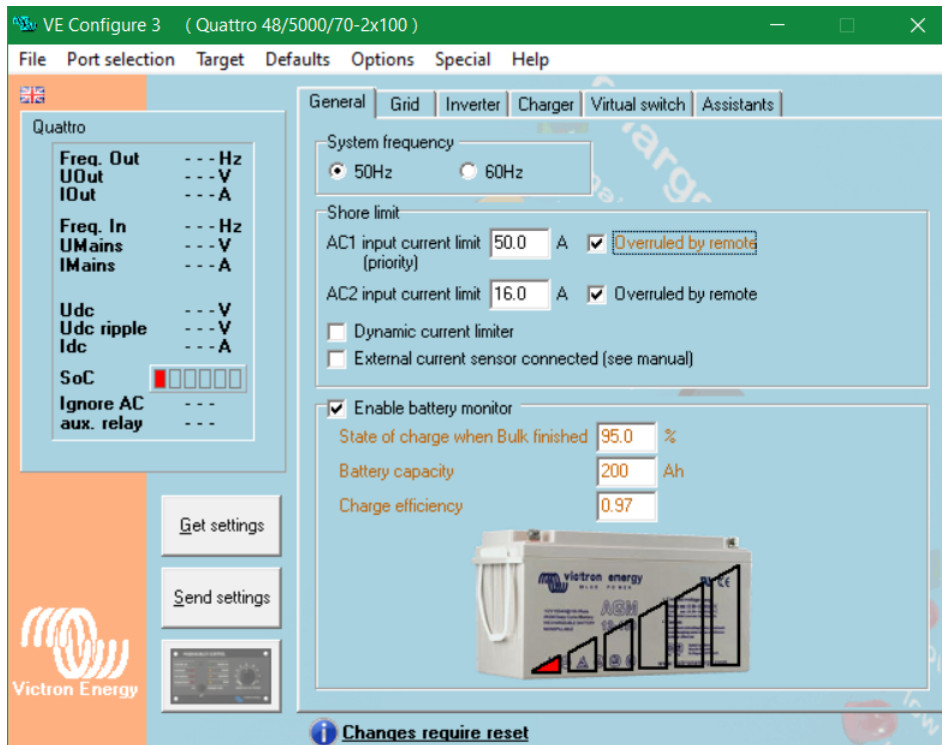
VE Configure 3 ( Quattro 48/5000/70-2x100 )

File Port selection Target Defaults Options Special Help

Quattro

| | |
|---|---|
| Freq. Out | - - - Hz |
| UOut | - - - V |
| IOut | - - - A |
| Freq. In | - - - Hz |
| UMains | - - - V |
| IMains | - - - A |
| Udc | - - - V |
| Udc ripple | - - - V |
| Idc | - - - A |
| SoC | |
| Ignore AC | - - - |
| aux. relay | - - - |

Get settings

Send settings

Victron Energy

General Grid Inverter Charger Virtual switch Assistants

System frequency
50Hz 60Hz

Shore limit
AC1 input current limit (priority) 50.0 A Overruled by remote
AC2 input current limit 16.0 A Overruled by remote
Dynamic current limiter
External current sensor connected (see manual)

Enable battery monitor
State of charge when Bulk finished 95.0 %
Battery capacity 200 Ah
Charge efficiency 0.97

victron energy
AGM

Changes require reset